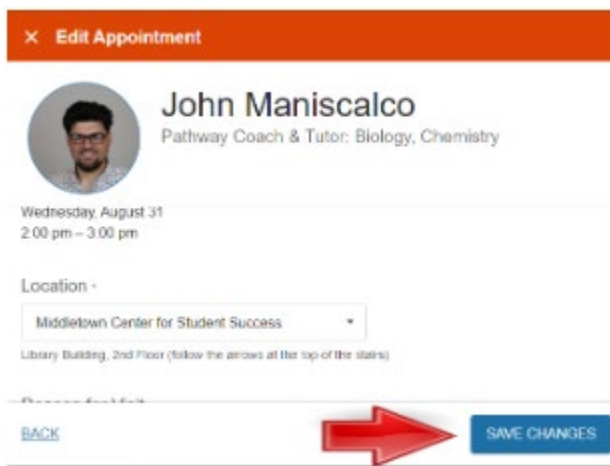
× Edit Appointment

John Maniscalco
Pathway Coach & Tutor: Biology, Chemistry

Wednesday, August 31
2:00 pm – 3:00 pm

Location -

Middletown Center for Student Success

Library Building, 2nd Floor (follow the arrows at the top of the stairs)

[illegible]

BACK

SAVE CHANGES